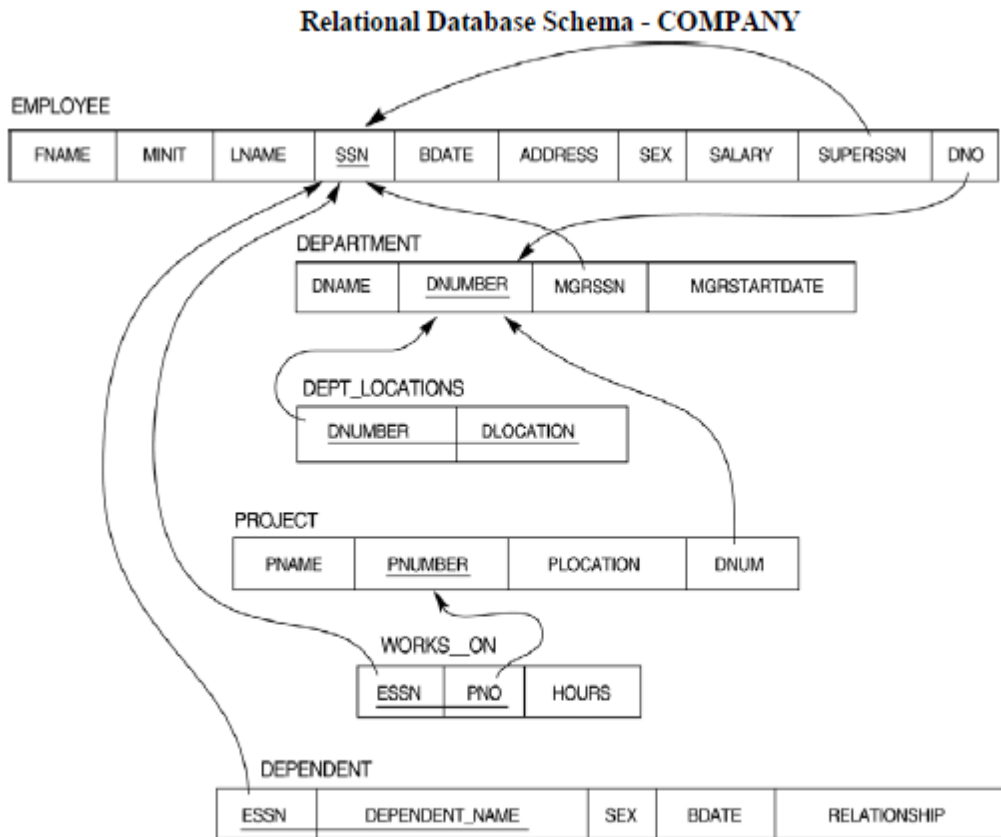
Relational Database Schema - COMPANY

EMPLOYEE

| FNAME | MINIT | LNAME | SSN | BDATE | ADDRESS | SEX | SALARY | SUPERSSN | DNO |
|---|---|---|---|---|---|---|---|---|---|

DEPARTMENT

| DNAME | DNUMBER | MGRSSN | MGRSTARTDATE |
|---|---|---|---|

DEPT_LOCATIONS

| DNUMBER | DLOCATION |
|---|---|

PROJECT

| PNAME | PNUMBER | PLOCATION | DNUM |
|---|---|---|---|

WORKS__ON

| ESSN | PNO | HOURS |
|---|---|---|

DEPENDENT

| ESSN | DEPENDENT_NAME | SEX | BDATE | RELATIONSHIP |
|---|---|---|---|---|